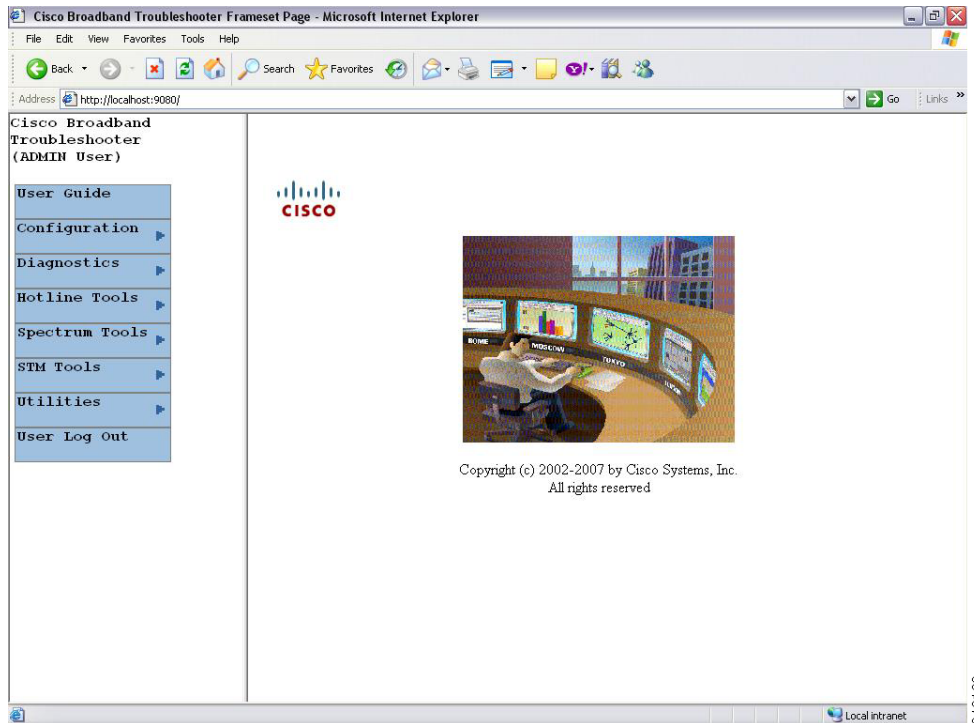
Cisco Broadband Troubleshooter Frameset Page - Microsoft Internet Explorer

File Edit View Favorites Tools Help

Back Search Favorites

Address http://localhost:9080/ Go Links »

Cisco Broadband Troubleshooter (ADMIN User)

User Guide
Configuration
Diagnostics
Hotline Tools
Spectrum Tools
STM Tools
Utilities
User Log Out

CISCO

HOME MOSCOW TOKYO

Copyright (c) 2002-2007 by Cisco Systems, Inc.
All rights reserved

Local intranet